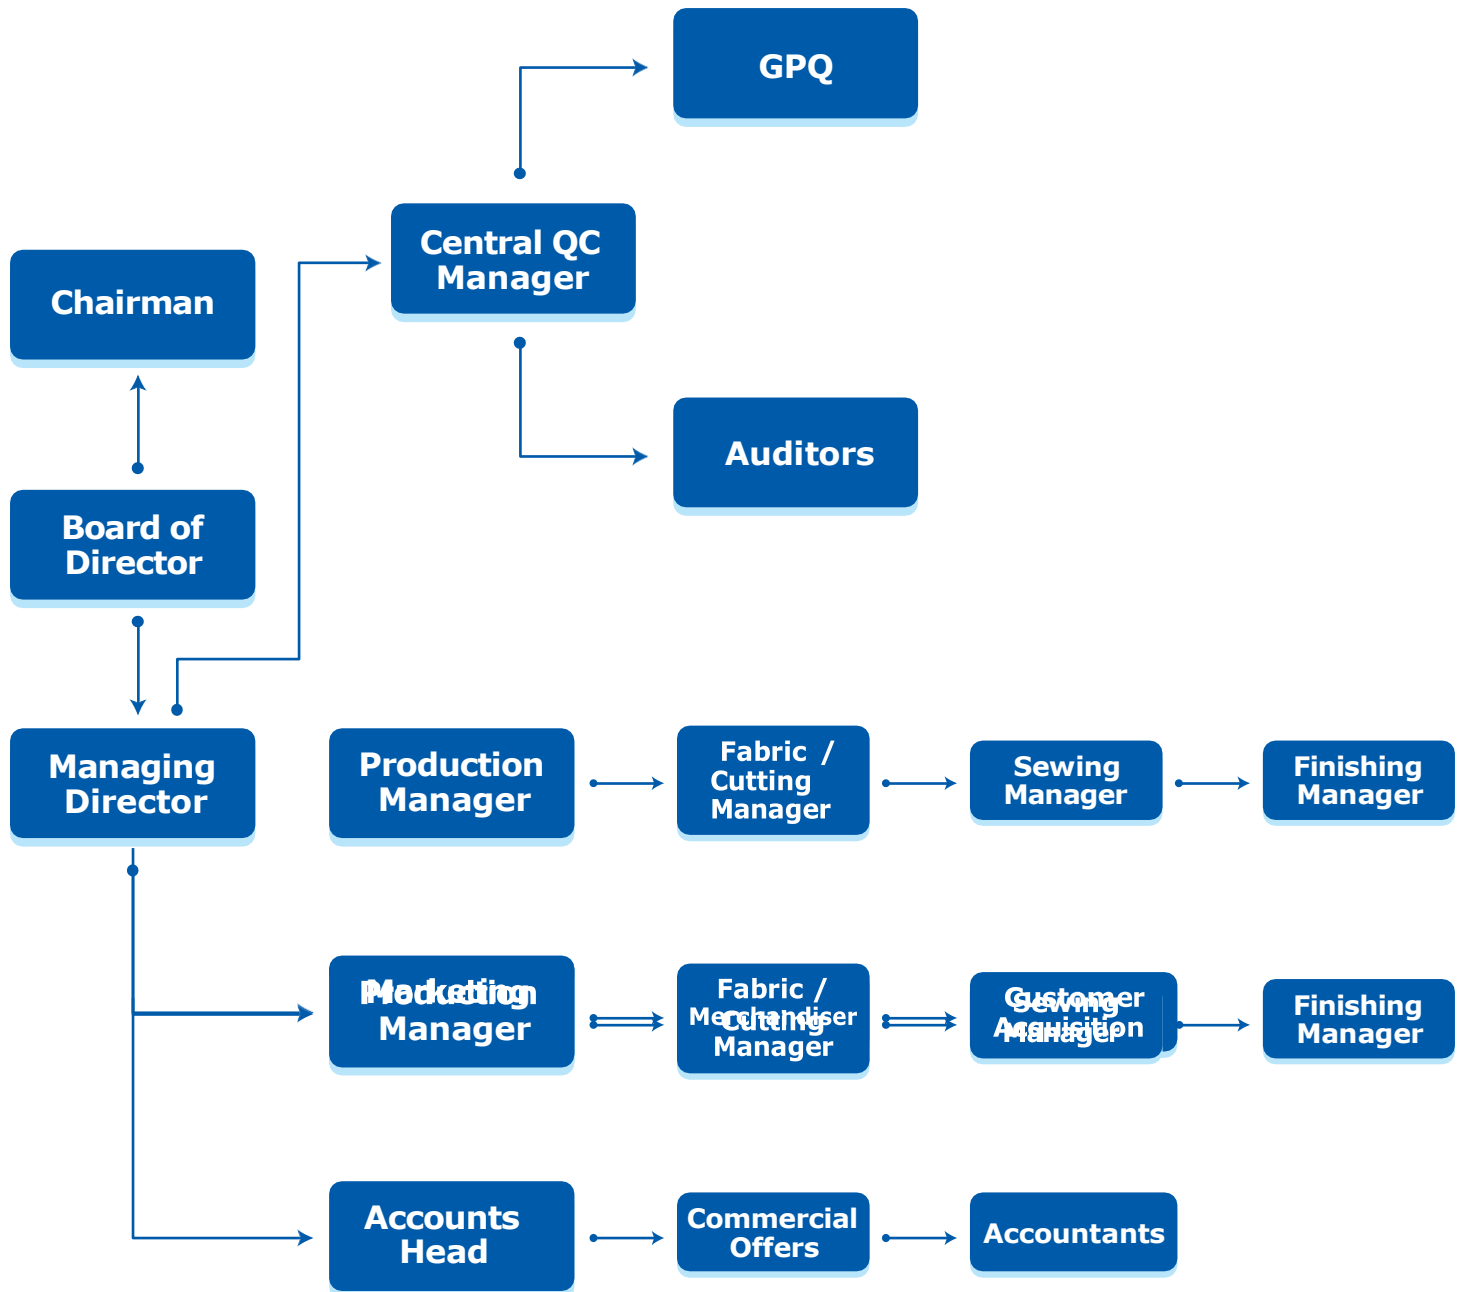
GPQ

Central QC Manager

Chairman

Auditors

Board of Director

Managing Director

Production Manager

Fabric / Cutting Manager

Sewing Manager

Finishing Manager

Marketing Manager

Production Manager

Fabric / Cutting Manager

Merchandiser

Customer Acquisition

Sewing Manager

Finishing Manager

Accounts Head

Commercial Offers

Accountants